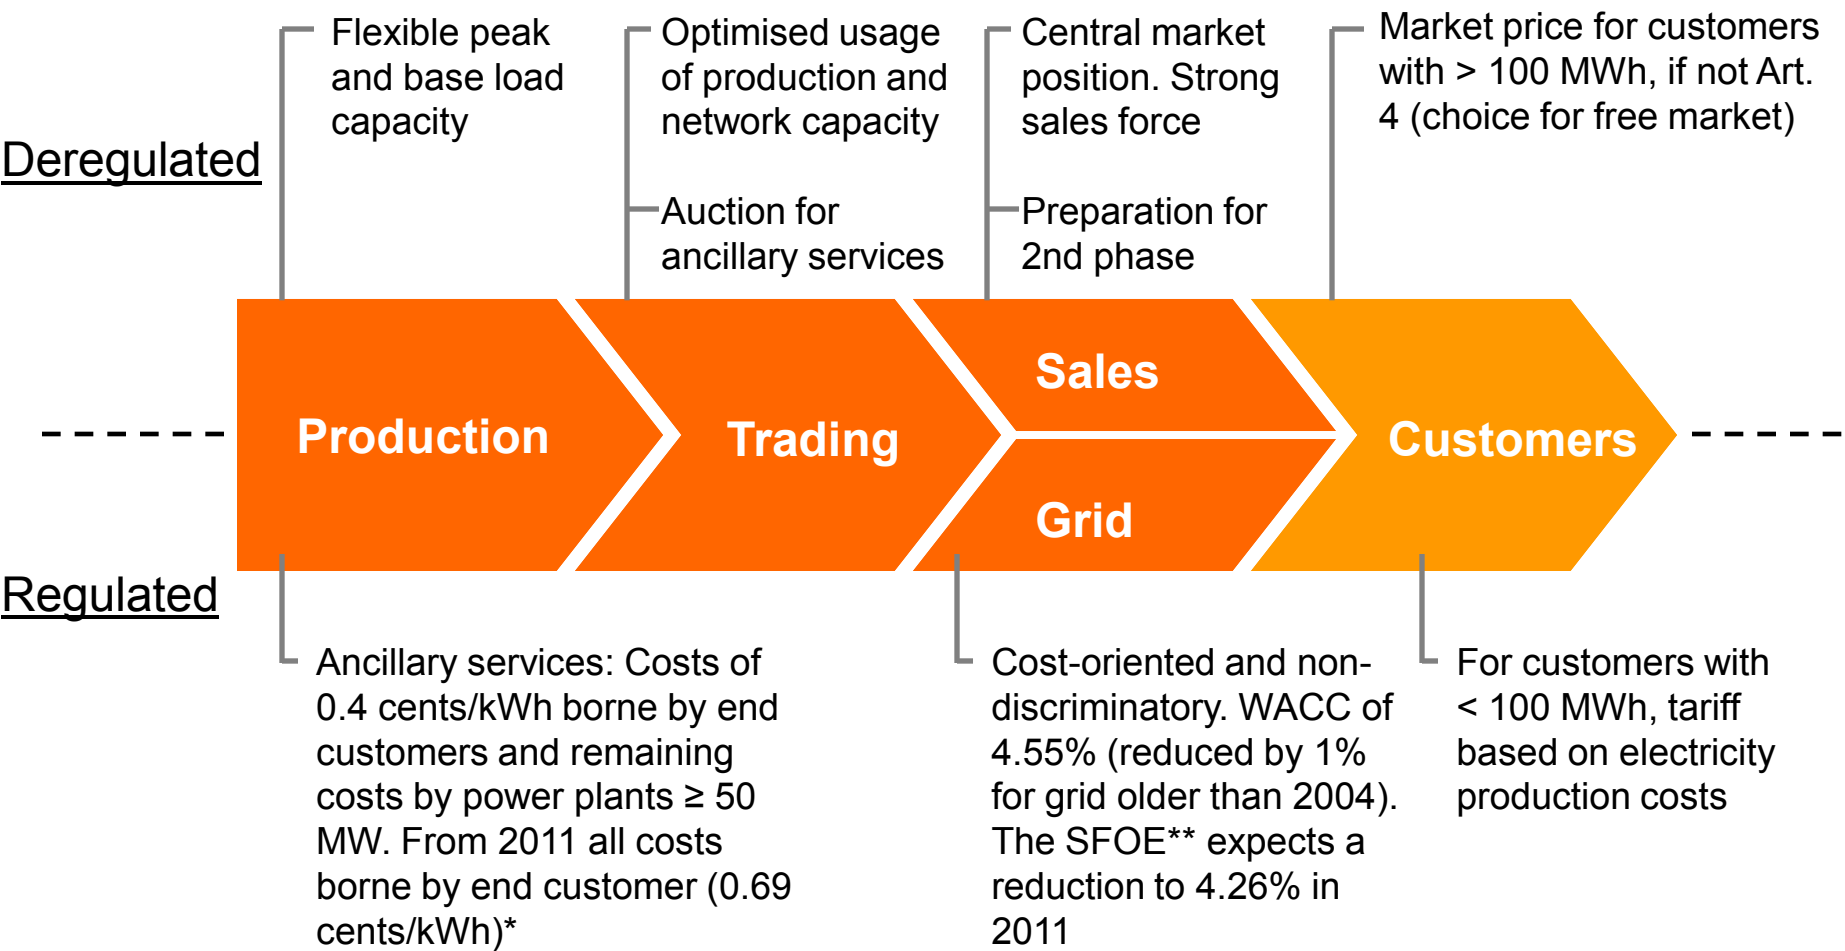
Deregulated

Flexible peak and base load capacity

Optimised usage of production and network capacity

Auction for ancillary services

Central market position. Strong sales force

Preparation for 2nd phase

Market price for customers with > 100 MWh, if not Art. 4 (choice for free market)

Production

Trading

Sales

Grid

Customers

Regulated

Ancillary services: Costs of 0.4 cents/kWh borne by end customers and remaining costs by power plants ≥ 50 MW. From 2011 all costs borne by end customer (0.69 cents/kWh)*

Cost-oriented and non-discriminatory. WACC of 4.55% (reduced by 1% for grid older than 2004). The SFOE** expects a reduction to 4.26% in 2011

For customers with < 100 MWh, tariff based on electricity production costs